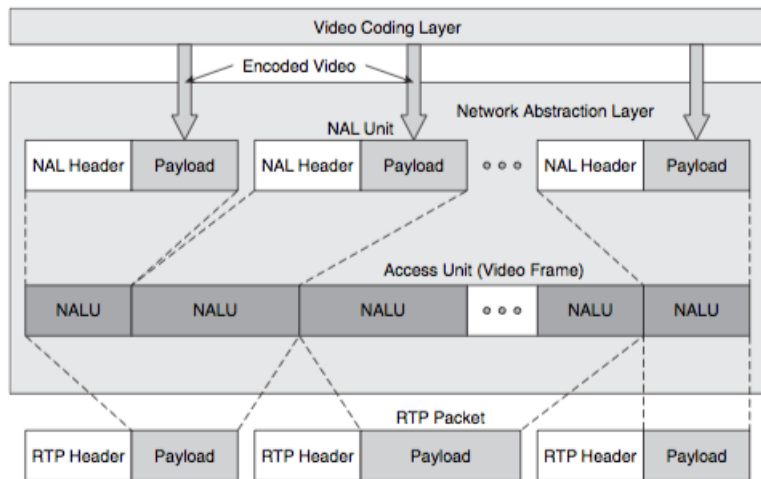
Video Coding Layer

Encoded Video

Network Abstraction Layer

NAL Unit

NAL Header Payload
NAL Header Payload
NAL Header Payload

Access Unit (Video Frame)

NALU NALU NALU NALU NALU

RTP Packet

RTP Header Payload
RTP Header Payload
RTP Header Payload